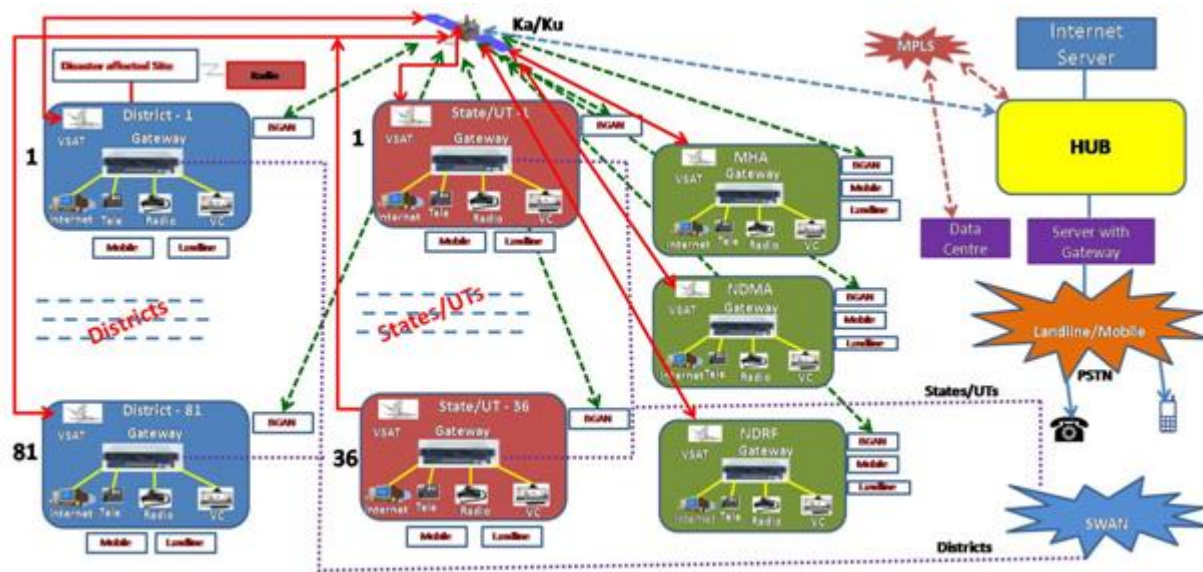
Ka/Ku

Internet Server

MPLS

HUB

Data Centre

Server with Gateway

Landline/Mobile

PSTN

States/UTs

SWAN

Districts

Disaster affected Site

Radio

1

District - 1

VSAT

Gateway

Internet Tele Radio VC

Mobile Landline

BGAN

Districts

81

District - 81

VSAT

Gateway

Internet Tele Radio VC

Mobile Landline

BGAN

1

State/UT - 1

VSAT

Gateway

Internet Tele Radio VC

Mobile Landline

BGAN

States/UTs

36

State/UT - 36

VSAT

Gateway

Internet Tele Radio VC

Mobile Landline

BGAN

MHA

VSAT

Gateway

Internet Tele Radio VC

BGAN

Mobile

Landline

NDMA

VSAT

Gateway

Internet Tele Radio VC

BGAN

Mobile

Landline

NDRF

VSAT

Gateway

Internet Tele Radio VC

BGAN

Mobile

Landline